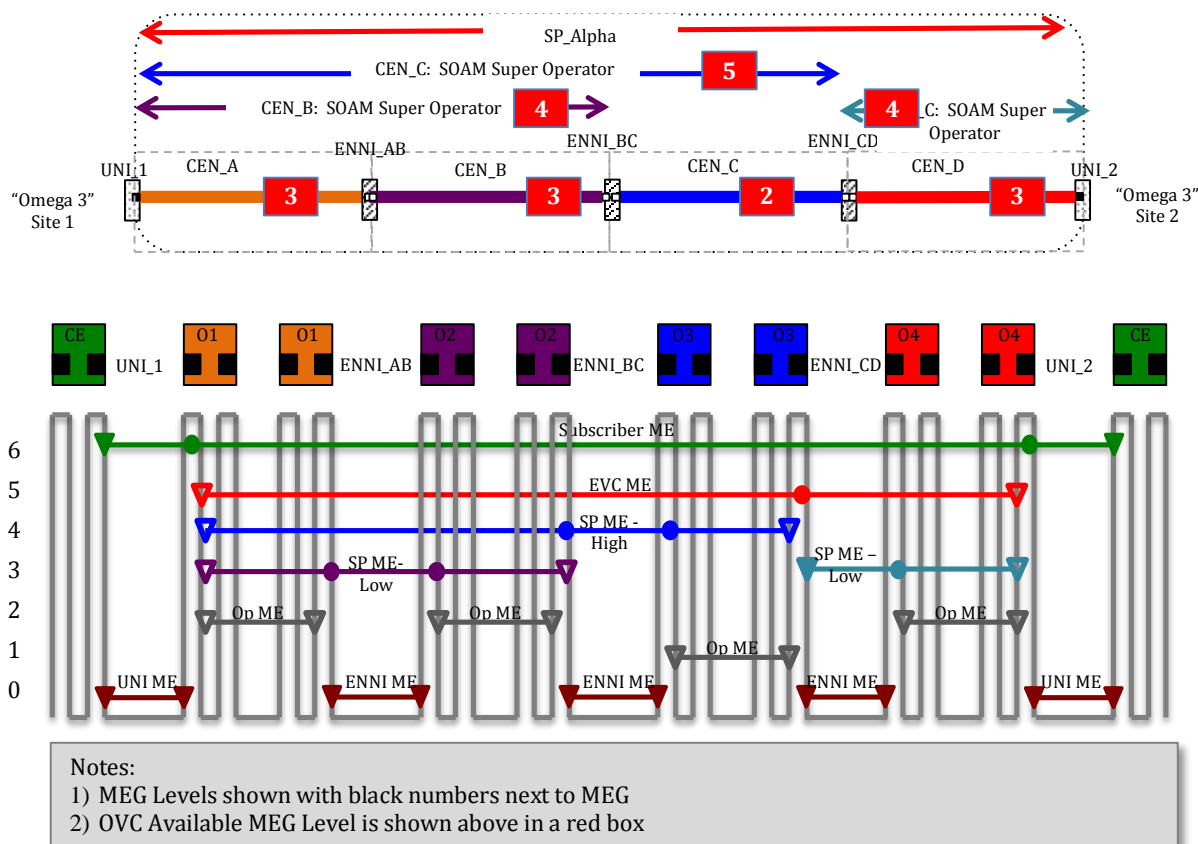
SP_Alpha

CEN_C: SOAM Super Operator 5

CEN_B: SOAM Super Operator 4

4 _C: SOAM Super Operator

UNI_1 CEN_A ENNI_AB CEN_B ENNI_BC CEN_C ENNI_CD CEN_D UNI_2

"Omega 3" Site 1

3 3 2 3

"Omega 3" Site 2

CE UNI_1 O1 O1 ENNI_AB O2 O2 ENNI_BC O3 O3 ENNI_CD O4 O4 UNI_2 CE

6 Subscriber ME
5 EVC ME
4 SP ME - High
3 SP ME- Low SP ME – Low
2 Op ME Op ME Op ME
1 Op ME
0 UNI ME ENNI ME ENNI ME ENNI ME UNI ME

Notes:
1) MEG Levels shown with black numbers next to MEG
2) OVC Available MEG Level is shown above in a red box